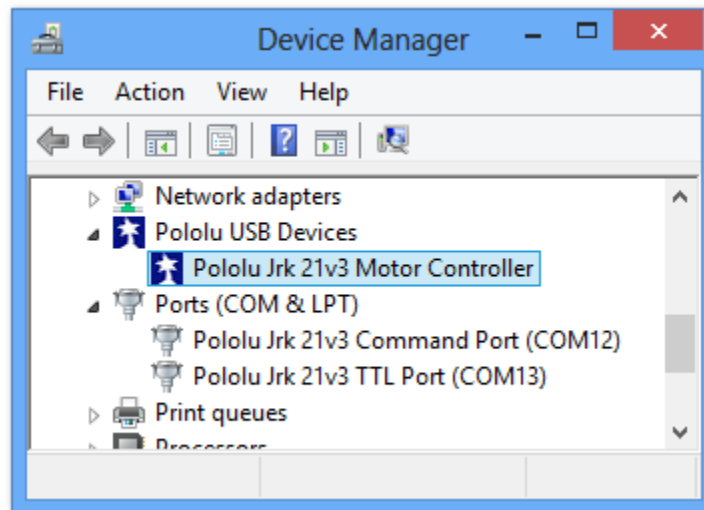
Device Manager

File Action View Help

Network adapters
Pololu USB Devices
Pololu Jrk 21v3 Motor Controller
Ports (COM & LPT)
Pololu Jrk 21v3 Command Port (COM12)
Pololu Jrk 21v3 TTL Port (COM13)
Print queues
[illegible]